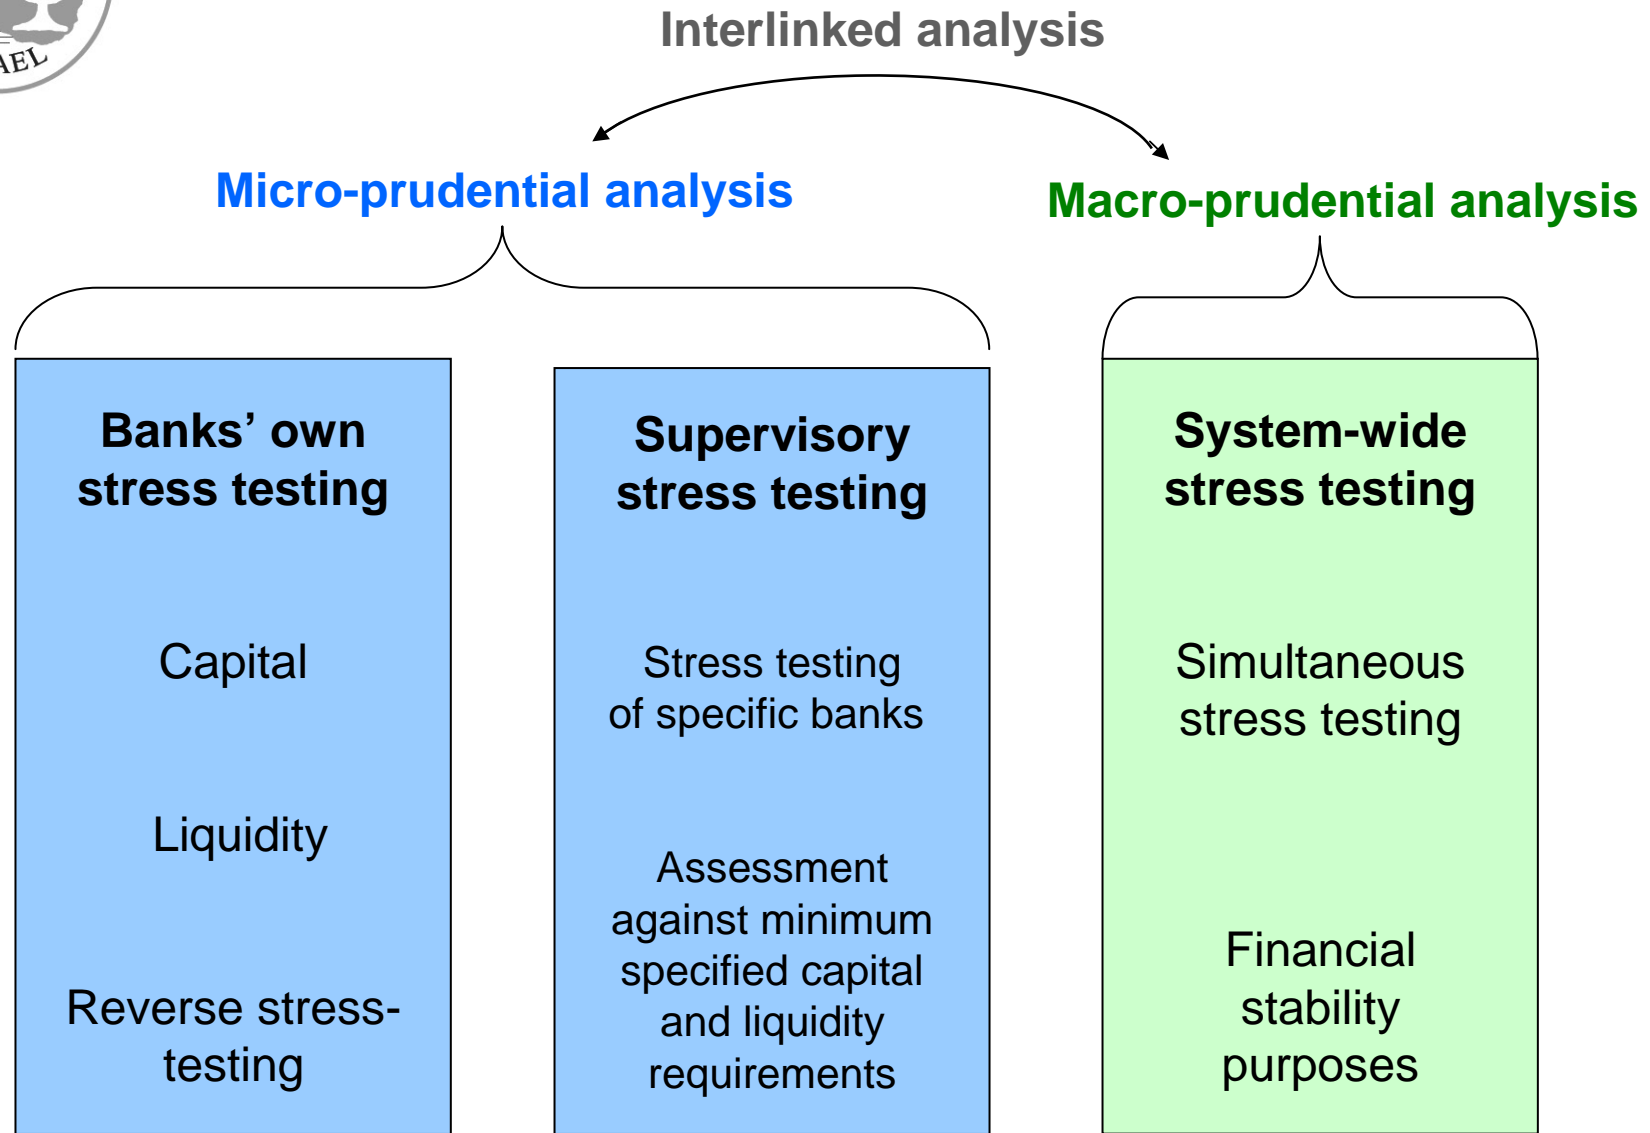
AEL

Interlinked analysis

Micro-prudential analysis

Macro-prudential analysis

Banks' own stress testing

Capital

Liquidity

Reverse stress-testing

Supervisory stress testing

Stress testing of specific banks

Assessment against minimum specified capital and liquidity requirements

System-wide stress testing

Simultaneous stress testing

Financial stability purposes